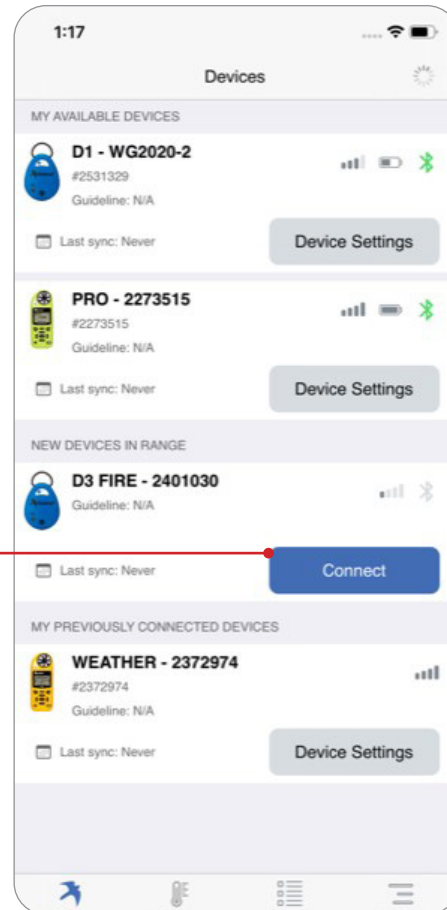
1:17

Devices

MY AVAILABLE DEVICES

D1 - WG2020-2
#2531329
Guideline: N/A

Last sync: Never
Device Settings

PRO - 2273515
#2273515
Guideline: N/A

Last sync: Never
Device Settings

NEW DEVICES IN RANGE

D3 FIRE - 2401030
Guideline: N/A

Last sync: Never
Connect

MY PREVIOUSLY CONNECTED DEVICES

WEATHER - 2372974
#2372974
Guideline: N/A

Last sync: Never
Device Settings